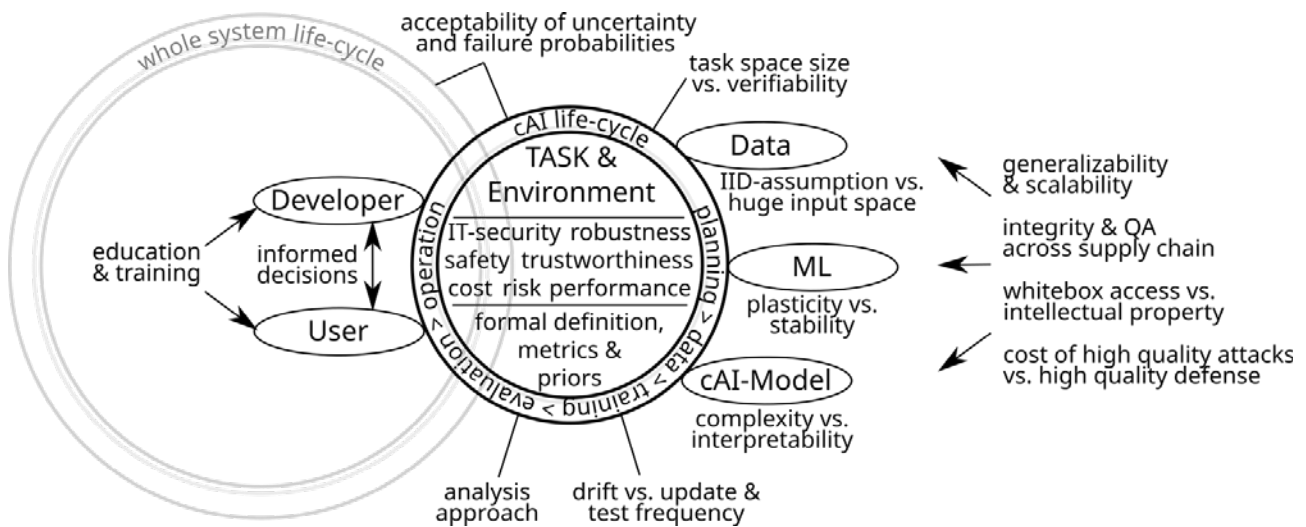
acceptability of uncertainty and failure probabilities

whole system life-cycle

task space size vs. verifiability

cAI life-cycle

TASK & Environment

IT-security robustness
safety trustworthiness
cost risk performance

formal definition, metrics & priors

planning > data > training > evaluation > operation

Data

IID-assumption vs. huge input space

generalizability & scalability

integrity & QA across supply chain

ML

plasticity vs. stability

whitebox access vs. intellectual property

cost of high quality attacks vs. high quality defense

cAI-Model

complexity vs. interpretability

Developer

education & training

informed decisions

User

analysis approach

drift vs. update & test frequency